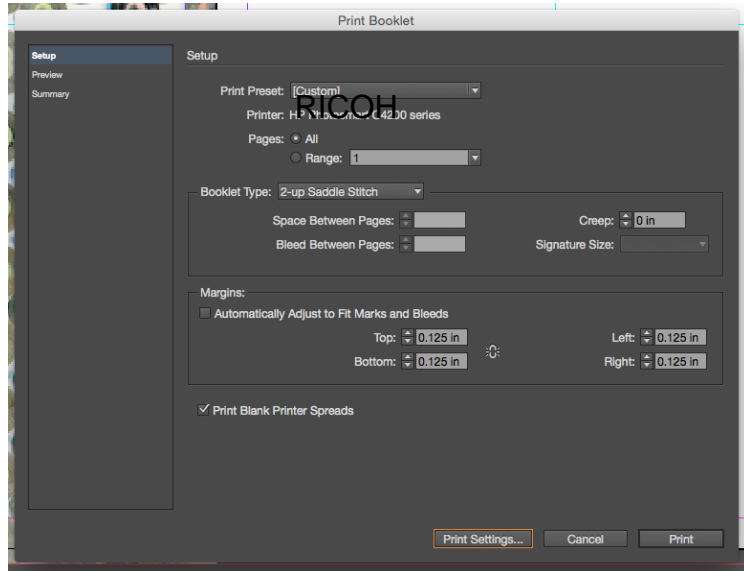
Print Booklet

Setup
Preview
Summary

Setup

Print Preset: [Custom]

Printer: H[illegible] RICOH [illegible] 4200 series

Pages: All

Range: 1

Booklet Type: 2-up Saddle Stitch

Space Between Pages:

Creep: 0 in

Bleed Between Pages:

Signature Size:

Margins:

Automatically Adjust to Fit Marks and Bleeds

Top: 0.125 in

Left: 0.125 in

Bottom: 0.125 in

Right: 0.125 in

Print Blank Printer Spreads

Print Settings...

Cancel

Print